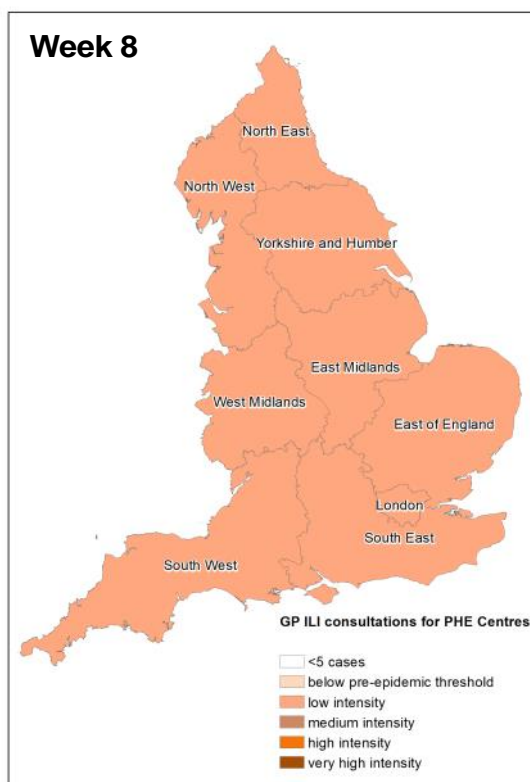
Week 8

North East
North West
Yorkshire and Humber
East Midlands
West Midlands
East of England
London
South East
South West

GP ILI consultations for PHE Centres

<5 cases
below pre-epidemic threshold
low intensity
medium intensity
high intensity
very high intensity